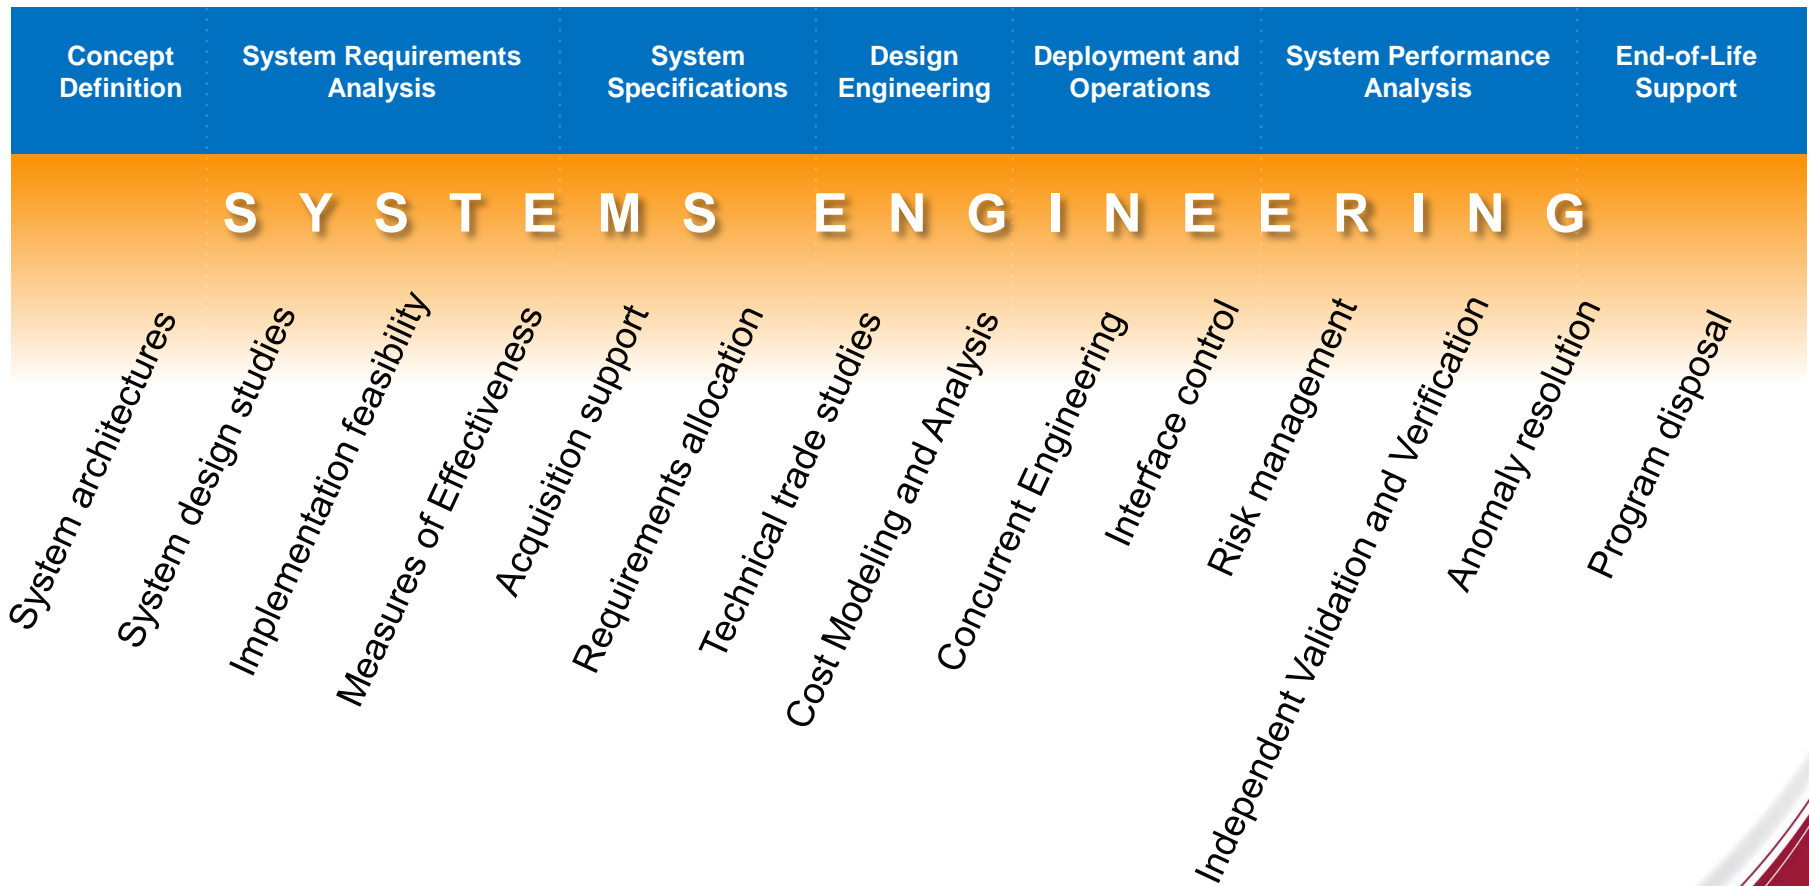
Concept Definition

System Requirements Analysis

System Specifications

Design Engineering

Deployment and Operations

System Performance Analysis

End-of-Life Support

S Y S T E M S E N G I N E E R I N G

System architectures

System design studies

Implementation feasibility

Measures of Effectiveness

Acquisition support

Requirements allocation

Technical trade studies

Cost Modeling and Analysis

Concurrent Engineering

Interface control

Risk management

Independent Validation and Verification

Anomaly resolution

Program disposal